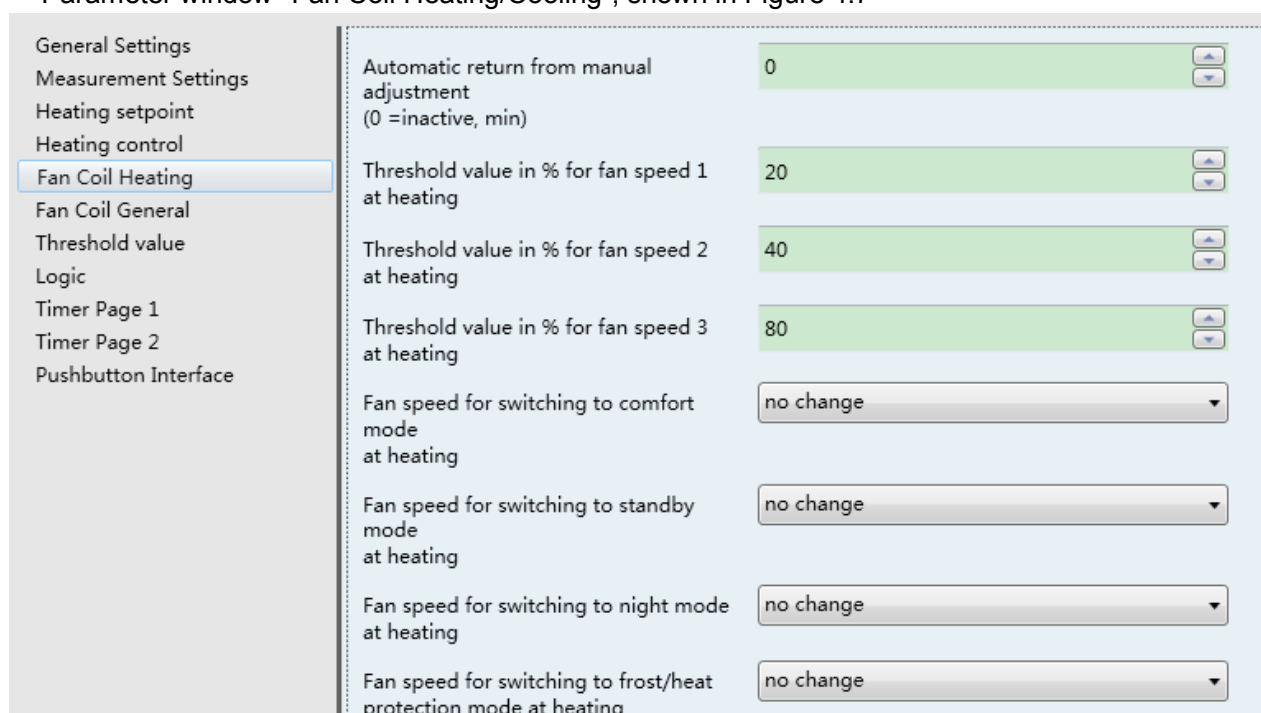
Parameter window "Fan Coil Heating/Cooling", shown in Figure 4.7

General Settings
Measurement Settings
Heating setpoint
Heating control
Fan Coil Heating
Fan Coil General
Threshold value
Logic
Timer Page 1
Timer Page 2
Pushbutton Interface

Automatic return from manual adjustment
(0 =inactive, min)
0

Threshold value in % for fan speed 1 at heating
20

Threshold value in % for fan speed 2 at heating
40

Threshold value in % for fan speed 3 at heating
80

Fan speed for switching to comfort mode
at heating
no change

Fan speed for switching to standby mode
at heating
no change

Fan speed for switching to night mode at heating
no change

Fan speed for switching to frost/heat protection mode at heating
no change